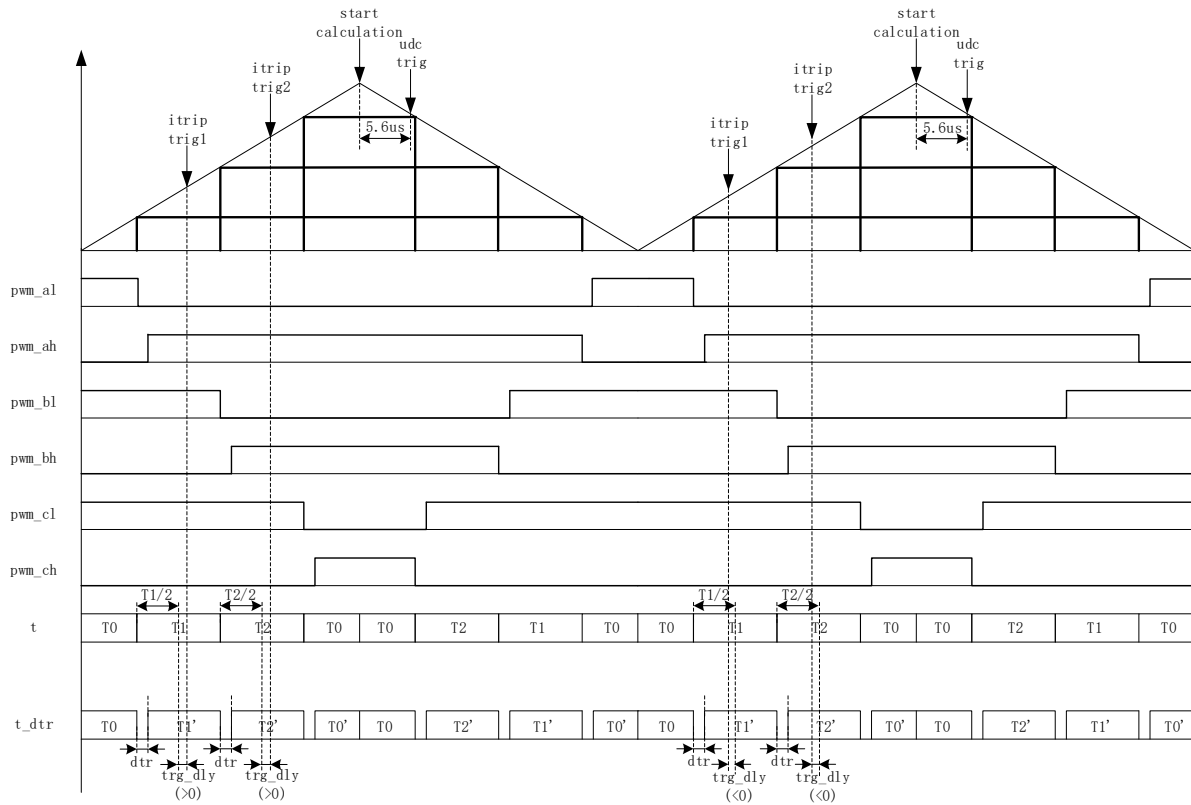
start calculation

udc trig

itrip trig2

itrip trig1

5.6us

start calculation

udc trig

itrip trig2

itrip trig1

5.6us

pwm_al

pwm_ah

pwm_bl

pwm_bh

pwm_cl

pwm_ch

T1/2

T2/2

T1/2

T2/2

t

| T0 | T1 | T2 | T0 | T0 | T2 | T1 | T0 | T0 | T1 | T2 | T0 | T0 | T2 | T1 | T0 |
|---|---|---|---|---|---|---|---|---|---|---|---|---|---|---|---|

t_dtr

| T0 | T1' | T2' | T0' | T0 | T2' | T1' | T0' | T0 | T1' | T2' | T0' | T0 | T2' | T1' | T0' |
|---|---|---|---|---|---|---|---|---|---|---|---|---|---|---|---|

dtr

trg_dly (>0)

dtr

trg_dly (>0)

dtr

trg_dly (<0)

dtr

trg_dly (<0)